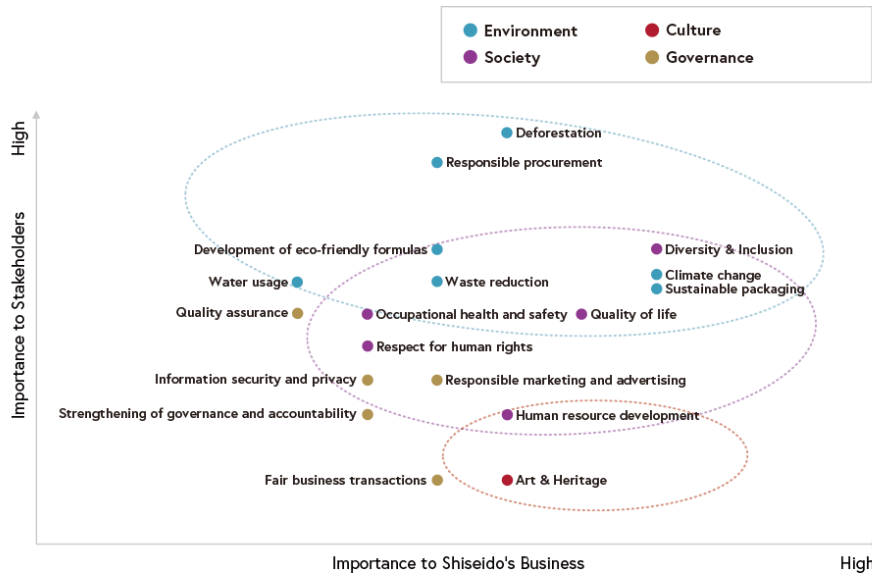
Environment
Culture
Society
Governance

High
Importance to Stakeholders

Deforestation
Responsible procurement
Development of eco-friendly formulas
Diversity & Inclusion
Water usage
Waste reduction
Climate change
Sustainable packaging
Quality assurance
Occupational health and safety
Quality of life
Respect for human rights
Information security and privacy
Responsible marketing and advertising
Strengthening of governance and accountability
Human resource development
Fair business transactions
Art & Heritage

Importance to Shiseido's Business
High